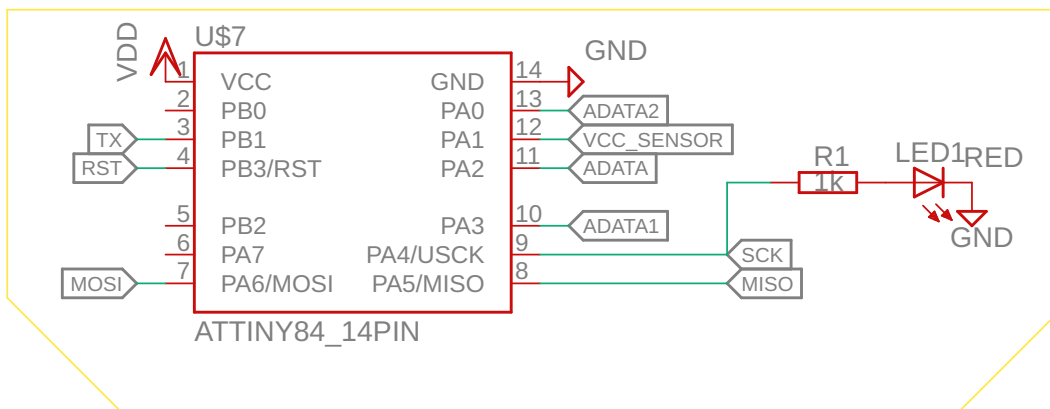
VDD
U$7
GND
1 VCC
2 PB0
3 PB1
4 PB3/RST
5 PB2
6 PA7
7 PA6/MOSI
GND 14
PA0 13
PA1 12
PA2 11
PA3 10
PA4/USCK 9
PA5/MISO 8
TX
RST
MOSI
ADATA2
VCC_SENSOR
ADATA
ADATA1
SCK
MISO
R1
1k
LED1
RED
GND
ATTINY84_14PIN